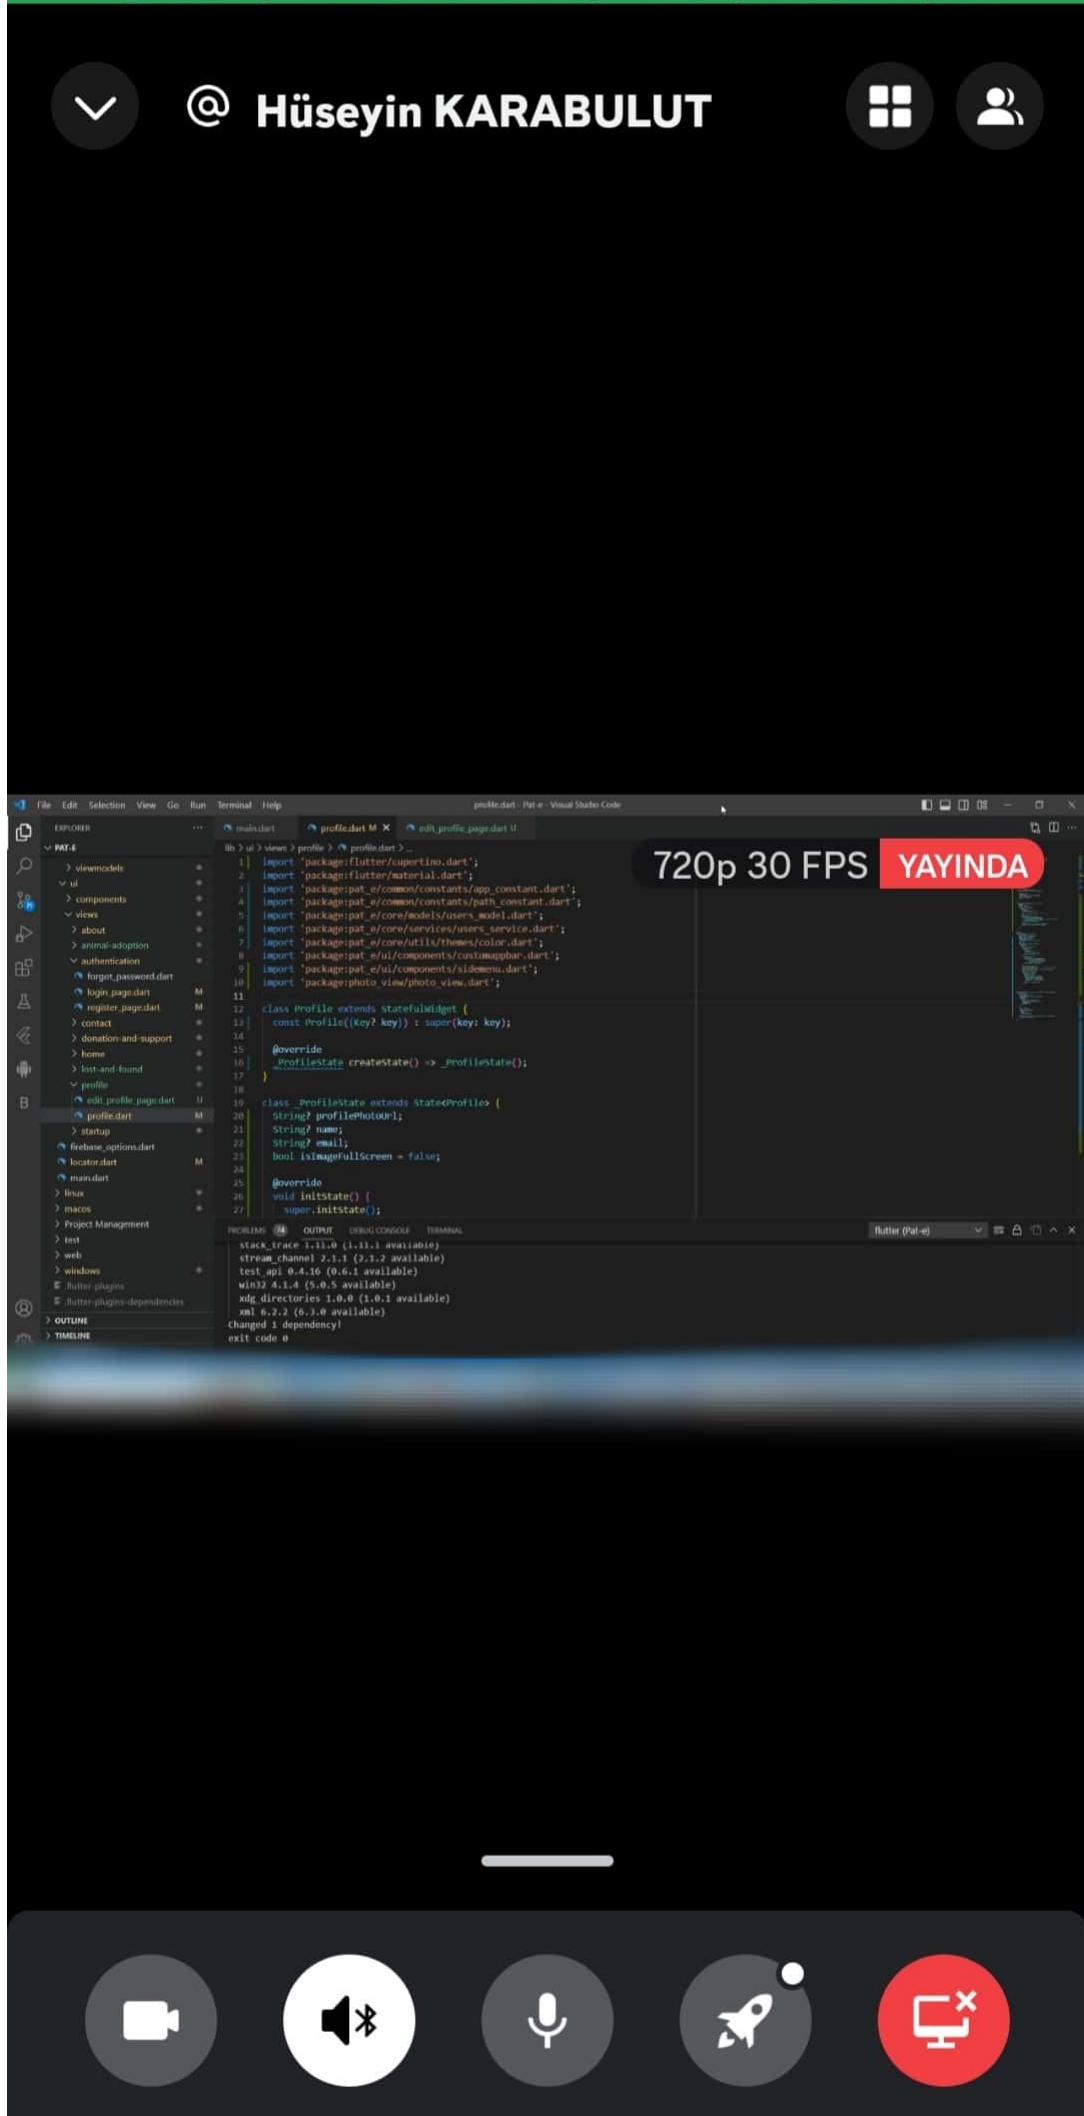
Hüseyin KARABULUT

File Edit Selection View Go Run Terminal Help
profile.dart - Pat-e - Visual Studio Code

EXPLORER
PAT-E
viewmodels
ui
components
views
about
animal-adoption
authentication
forgot_password.dart
login_page.dart M
register_page.dart M
contact
donation-and-support
home
lost-and-found
profile
edit_profile_page.dart U
profile.dart M
startup
firebase_options.dart
locator.dart M
main.dart
linux
macos
Project Management
test
web
windows
.flutter-plugins
.flutter-plugins-dependencies
OUTLINE
TIMELINE

main.dart
profile.dart M
edit_profile_page.dart U

lib > ui > views > profile > profile.dart > ...

720p 30 FPS YAYINDA

1 import 'package:flutter/cupertino.dart';
2 import 'package:flutter/material.dart';
3 import 'package:pat_e/common/constants/app_constant.dart';
4 import 'package:pat_e/common/constants/path_constant.dart';
5 import 'package:pat_e/core/models/users_model.dart';
6 import 'package:pat_e/core/services/users_service.dart';
7 import 'package:pat_e/core/utils/themes/color.dart';
8 import 'package:pat_e/ui/components/customappbar.dart';
9 import 'package:pat_e/ui/components/sidemenu.dart';
10 import 'package:photo_view/photo_view.dart';
11
12 class Profile extends StatefulWidget {
13 const Profile({Key? key}) : super(key: key);
14
15 @override
16 _ProfileState createState() => _ProfileState();
17 }
18
19 class _ProfileState extends State<Profile> {
20 String? profilePhotoUrl;
21 String? name;
22 String? email;
23 bool isImageFullScreen = false;
24
25 @override
26 void initState() {
27 super.initState();

PROBLEMS 74 OUTPUT DEBUG CONSOLE TERMINAL
flutter (Pat-e)

stack_trace 1.11.0 (1.11.1 available)
stream_channel 2.1.1 (2.1.2 available)
test_api 0.4.16 (0.6.1 available)
win32 4.1.4 (5.0.5 available)
xdg_directories 1.0.0 (1.0.1 available)
xml 6.2.2 (6.3.0 available)
Changed 1 dependency!
exit code 0